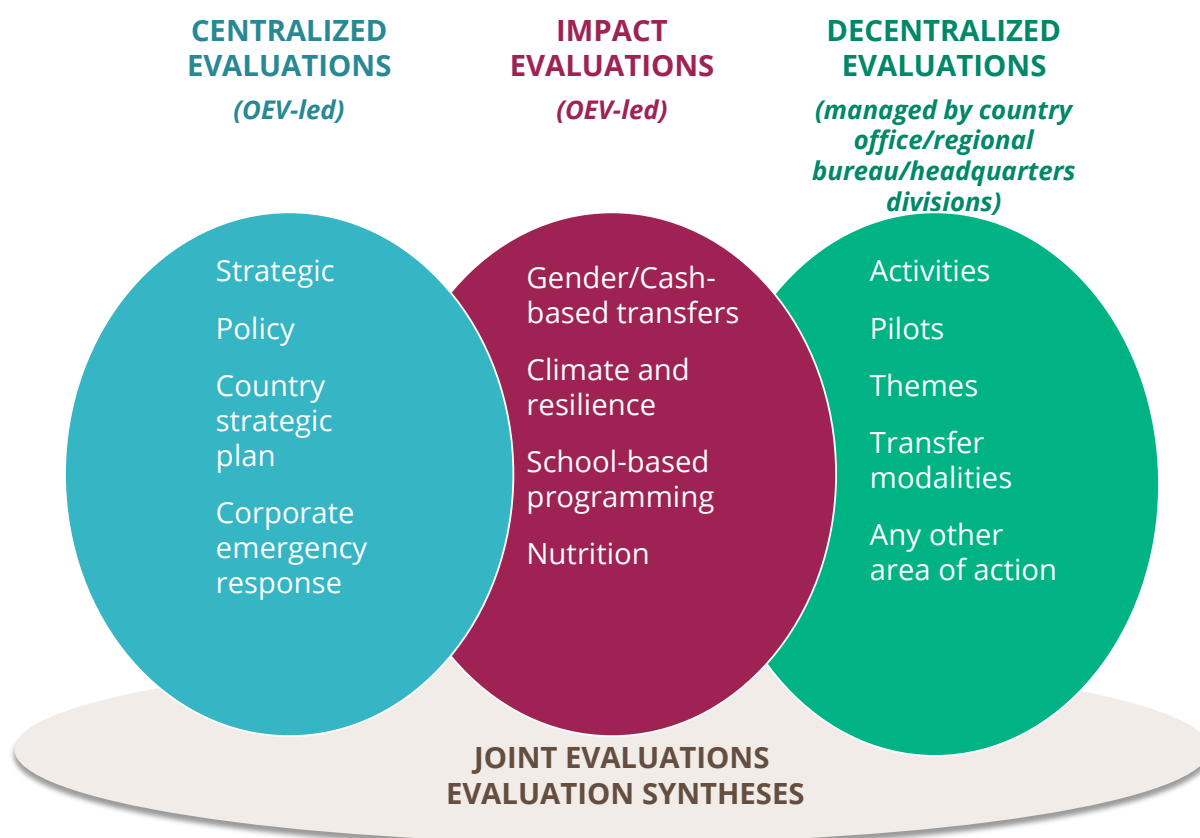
CENTRALIZED EVALUATIONS
(OEV-led)

IMPACT EVALUATIONS
(OEV-led)

DECENTRALIZED EVALUATIONS
(managed by country office/regional bureau/headquarters divisions)

Strategic

Policy

Country strategic plan

Corporate emergency response

Gender/Cash-based transfers

Climate and resilience

School-based programming

Nutrition

Activities

Pilots

Themes

Transfer modalities

Any other area of action

JOINT EVALUATIONS
EVALUATION SYNTHESES